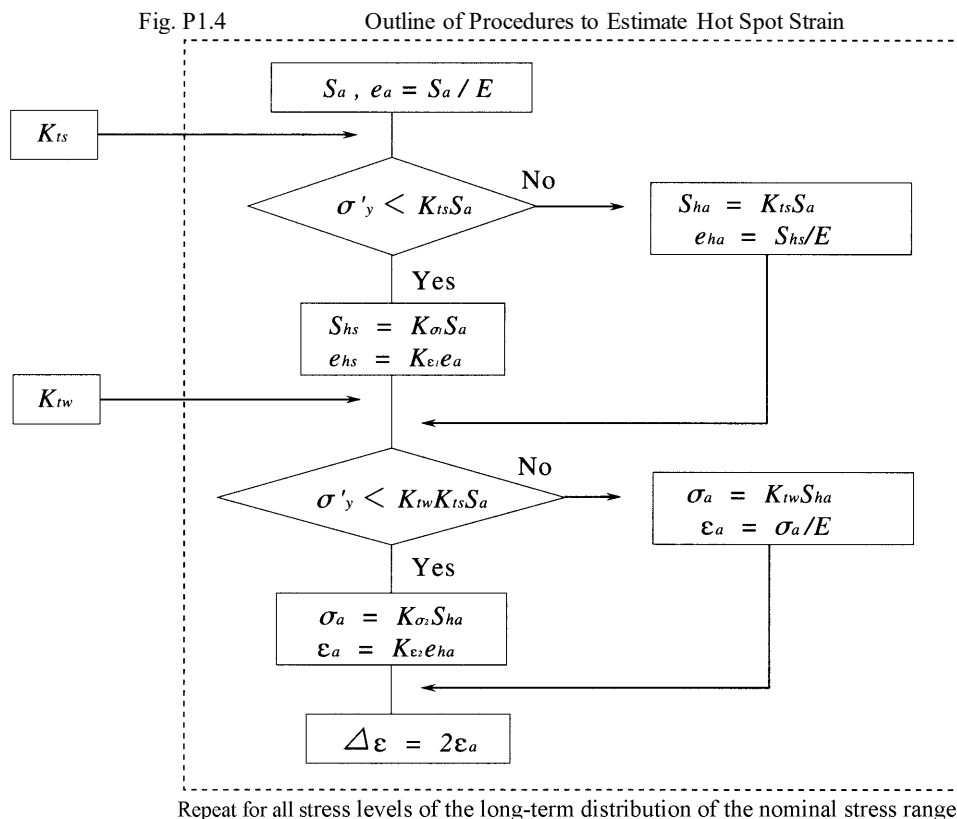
Fig. P1.4 Outline of Procedures to Estimate Hot Spot Strain

$S_a$ , $e_a = S_a / E$

$K_{ts}$

$\sigma'_y < K_{ts}S_a$

No

$S_{ha} = K_{ts}S_a$
$e_{ha} = S_{hs}/E$

Yes

$S_{hs} = K_{\sigma_1}S_a$
$e_{hs} = K_{\varepsilon_1}e_a$

$K_{tw}$

$\sigma'_y < K_{tw}K_{ts}S_a$

No

$\sigma_a = K_{tw}S_{ha}$
$\varepsilon_a = \sigma_a/E$

Yes

$\sigma_a = K_{\sigma_2}S_{ha}$
$\varepsilon_a = K_{\varepsilon_2}e_{ha}$

$\Delta\varepsilon = 2\varepsilon_a$

Repeat for all stress levels of the long-term distribution of the nominal stress range